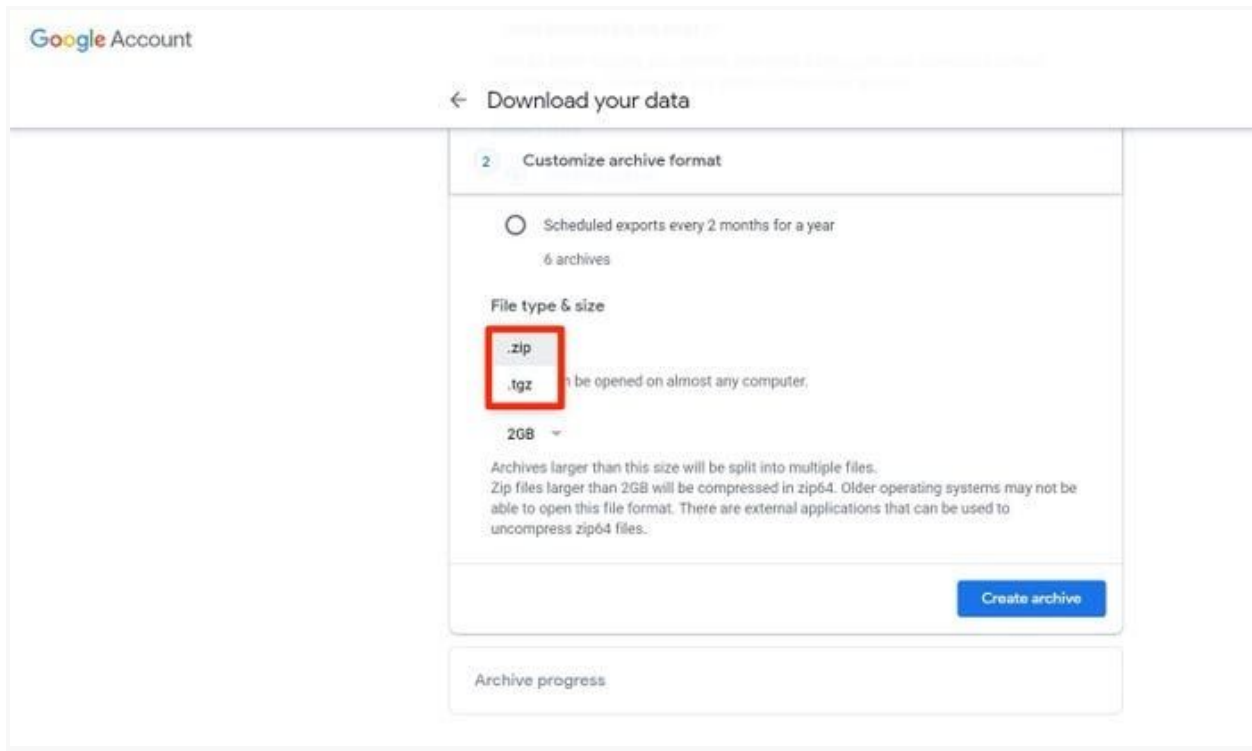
Google Account

← Download your data

2 Customize archive format

Scheduled exports every 2 months for a year

6 archives

File type & size

.zip

.tgz

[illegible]n be opened on almost any computer.

2GB

Archives larger than this size will be split into multiple files.
Zip files larger than 2GB will be compressed in zip64. Older operating systems may not be able to open this file format. There are external applications that can be used to uncompress zip64 files.

Create archive

Archive progress